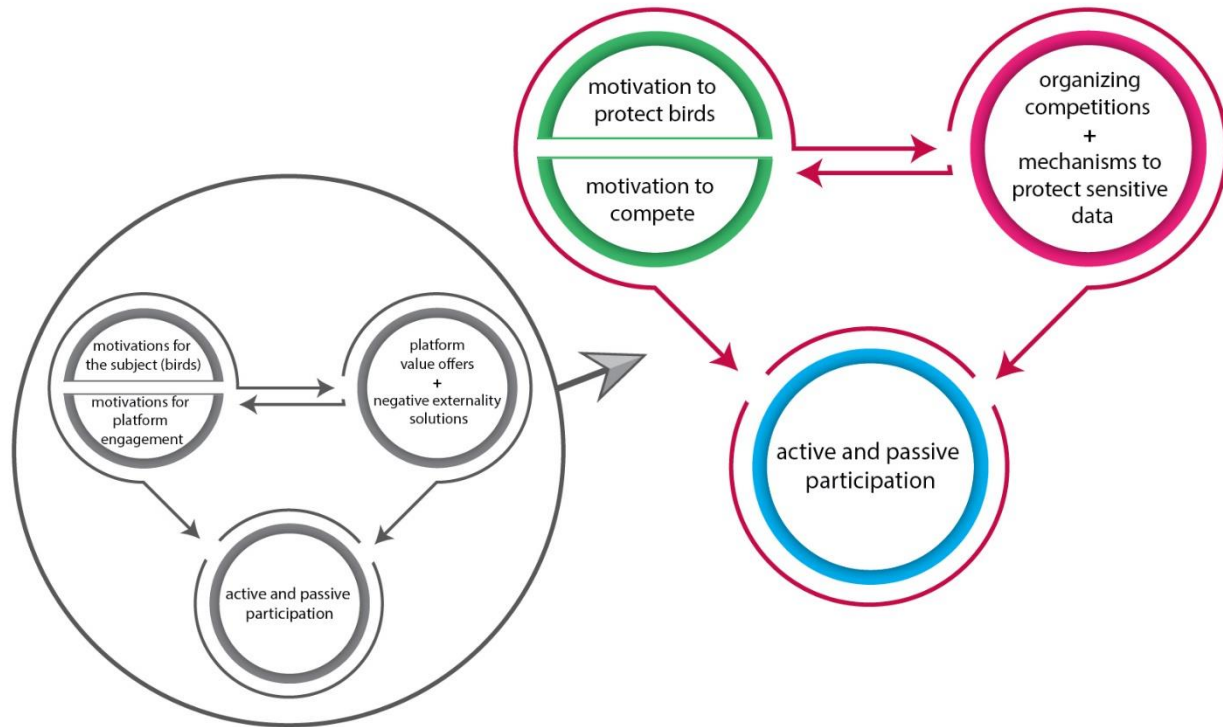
motivations for the subject (birds)

motivations for platform engagement

platform value offers
+
negative externality solutions

active and passive participation

motivation to protect birds

motivation to compete

organizing competitions
+
mechanisms to protect sensitive data

active and passive participation